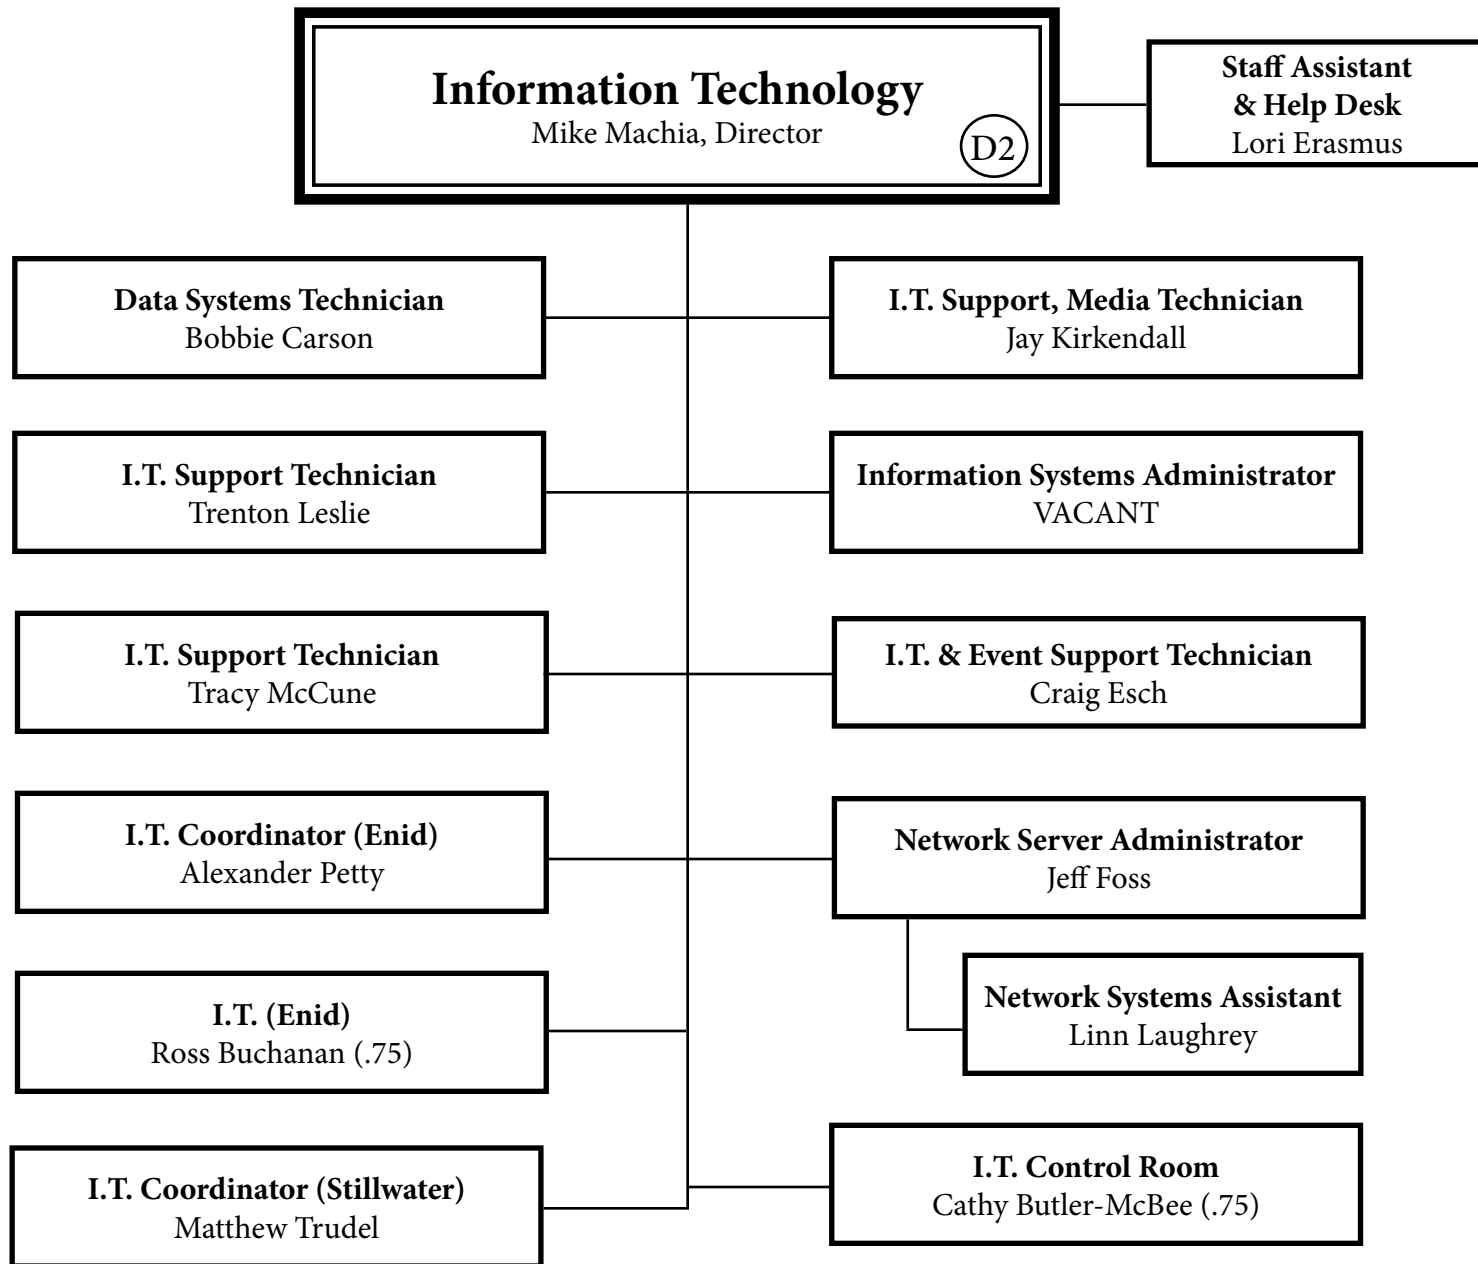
Information Technology
Mike Machia, Director
D2

Staff Assistant & Help Desk
Lori Erasmus

Data Systems Technician
Bobbie Carson

I.T. Support, Media Technician
Jay Kirkendall

I.T. Support Technician
Trenton Leslie

Information Systems Administrator
VACANT

I.T. Support Technician
Tracy McCune

I.T. & Event Support Technician
Craig Esch

I.T. Coordinator (Enid)
Alexander Petty

Network Server Administrator
Jeff Foss

Network Systems Assistant
Linn Laughrey

I.T. (Enid)
Ross Buchanan (.75)

I.T. Coordinator (Stillwater)
Matthew Trudel

I.T. Control Room
Cathy Butler-McBee (.75)